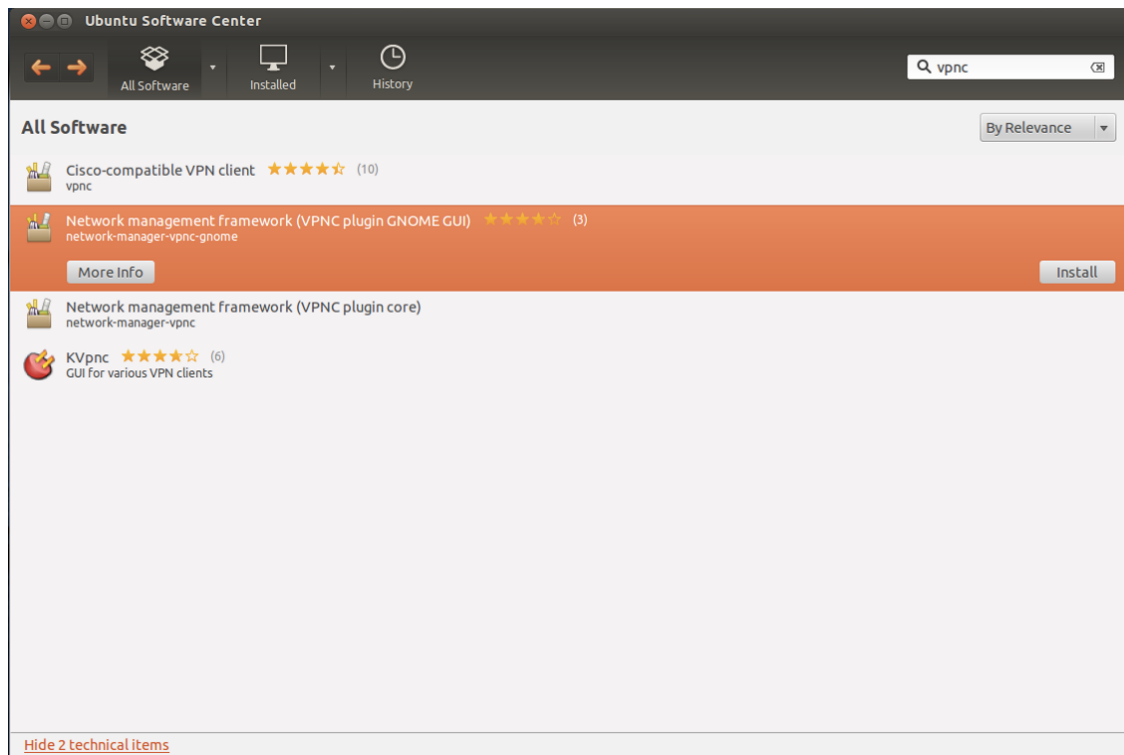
Ubuntu Software Center

All Software

Installed

History

vpnc

All Software

By Relevance

Cisco-compatible VPN client (10)
vpnc

Network management framework (VPNC plugin GNOME GUI) (3)
network-manager-vpnc-gnome

More Info

Install

Network management framework (VPNC plugin core)
network-manager-vpnc

KVpnc (6)
GUI for various VPN clients

Hide 2 technical items